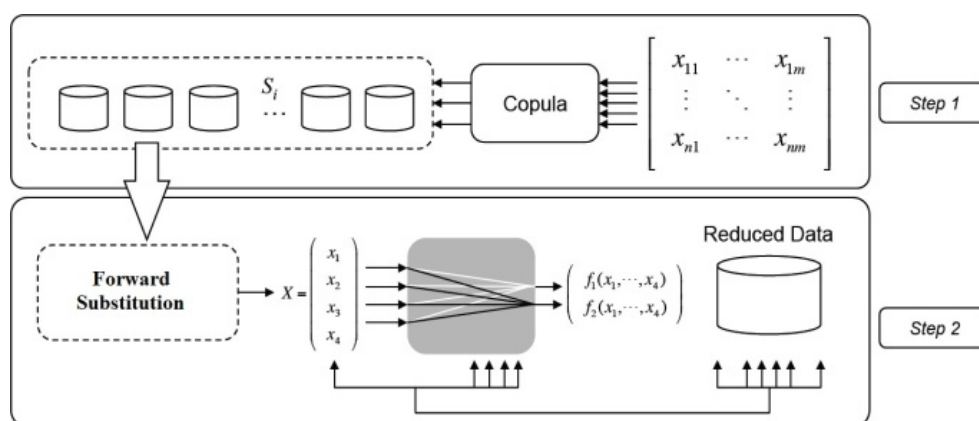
$S_i$
$\cdots$

Copula

$\begin{bmatrix} x_{11} & \cdots & x_{1m} \\ \vdots & \ddots & \vdots \\ x_{n1} & \cdots & x_{nm} \end{bmatrix}$

Step 1

Forward Substitution

$X = \begin{pmatrix} x_1 \\ x_2 \\ x_3 \\ x_4 \end{pmatrix}$

$\begin{pmatrix} f_1(x_1, \cdots, x_4) \\ f_2(x_1, \cdots, x_4) \end{pmatrix}$

Reduced Data

Step 2